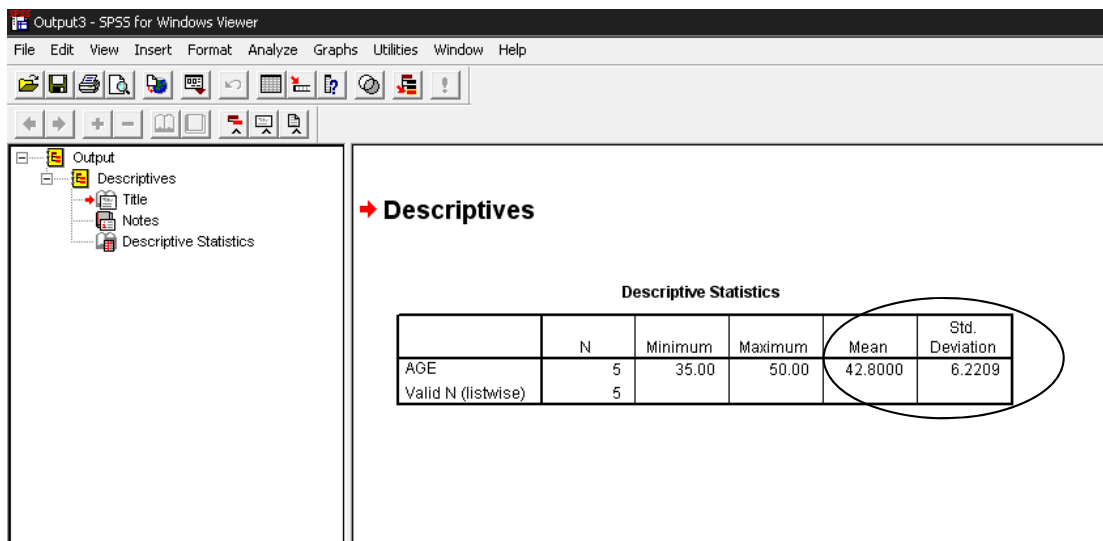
Output3 - SPSS for Windows Viewer

File Edit View Insert Format Analyze Graphs Utilities Window Help

Output
Descriptives
Title
Notes
Descriptive Statistics

Descriptives

Descriptive Statistics

| | N | Minimum | Maximum | Mean | Std. Deviation |
|---|---|---|---|---|---|
| AGE | 5 | 35.00 | 50.00 | 42.8000 | 6.2209 |
| Valid N (listwise) | 5 | | | | |